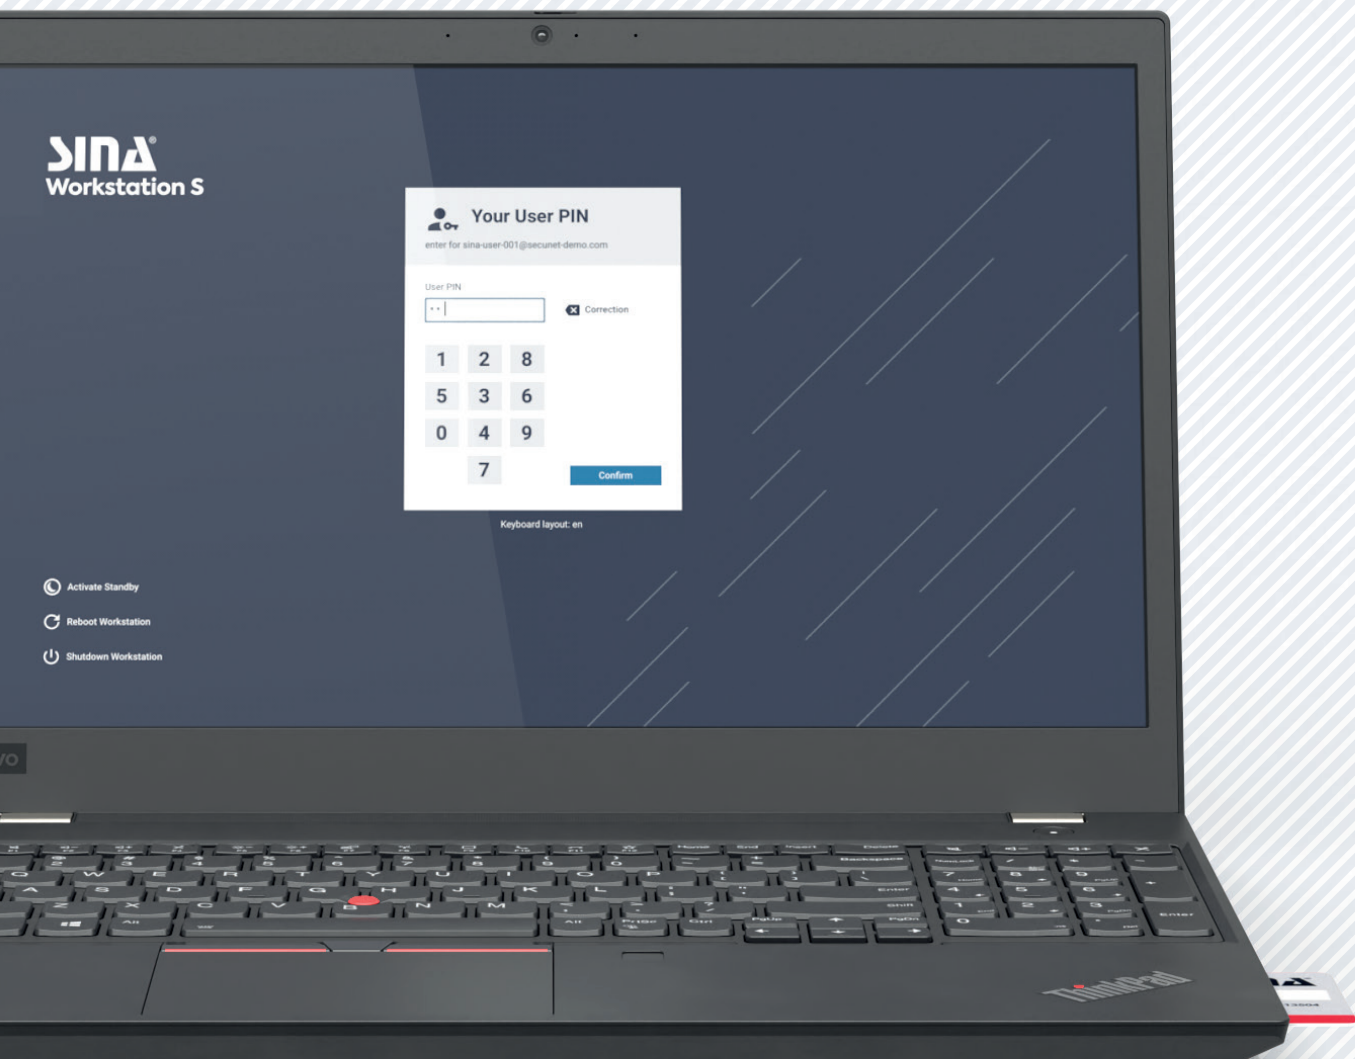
SINA®
Workstation S

Your User PIN
enter for sina-user-001@secunet-demo.com

User PIN
••

Correction

1 2 8
5 3 6
0 4 9
7

Confirm

Keyboard layout: en

Activate Standby
Reboot Workstation
Shutdown Workstation

vo

ThinkPad